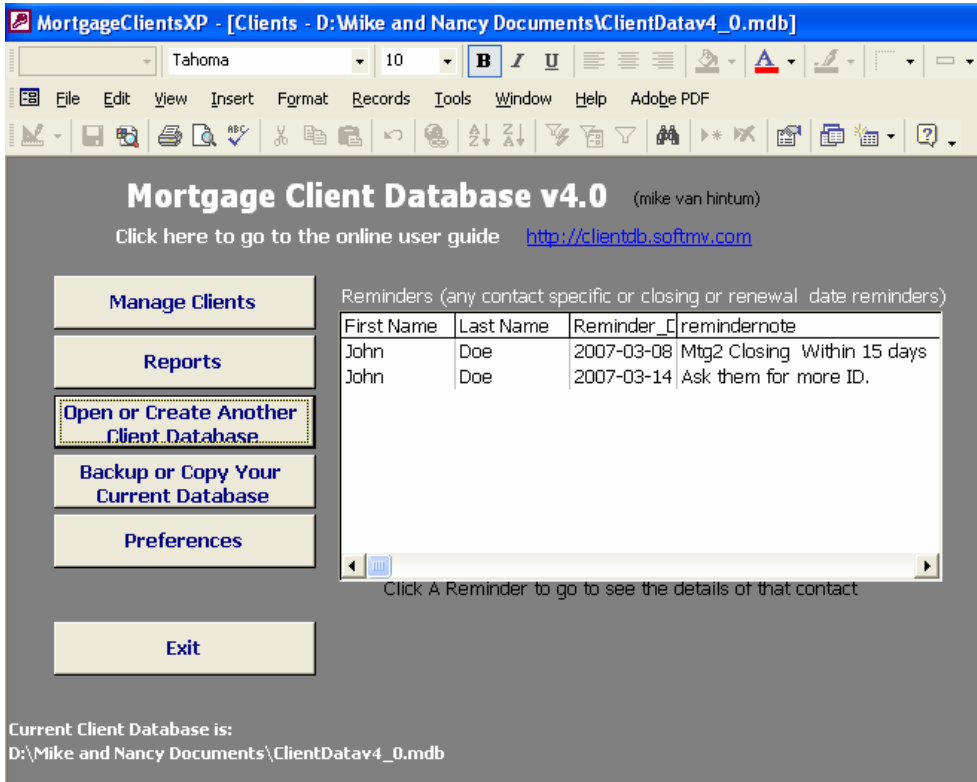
MortgageClientsXP - [Clients - D:\Mike and Nancy Documents\ClientDatav4_0.mdb]

Tahoma 10 B I U A

File Edit View Insert Format Records Tools Window Help Adobe PDF

Mortgage Client Database v4.0 (mike van hintum)

Click here to go to the online user guide http://clientdb.softmv.com

Manage Clients

Reports

Open or Create Another Client Database

Backup or Copy Your Current Database

Preferences

Exit

Reminders (any contact specific or closing or renewal date reminders)

| First Name | Last Name | Reminder_D | remindernote |
|---|---|---|---|
| John | Doe | 2007-03-08 | Mtg2 Closing Within 15 days |
| John | Doe | 2007-03-14 | Ask them for more ID. |

Click A Reminder to go to see the details of that contact

Current Client Database is:
D:\Mike and Nancy Documents\ClientDatav4_0.mdb